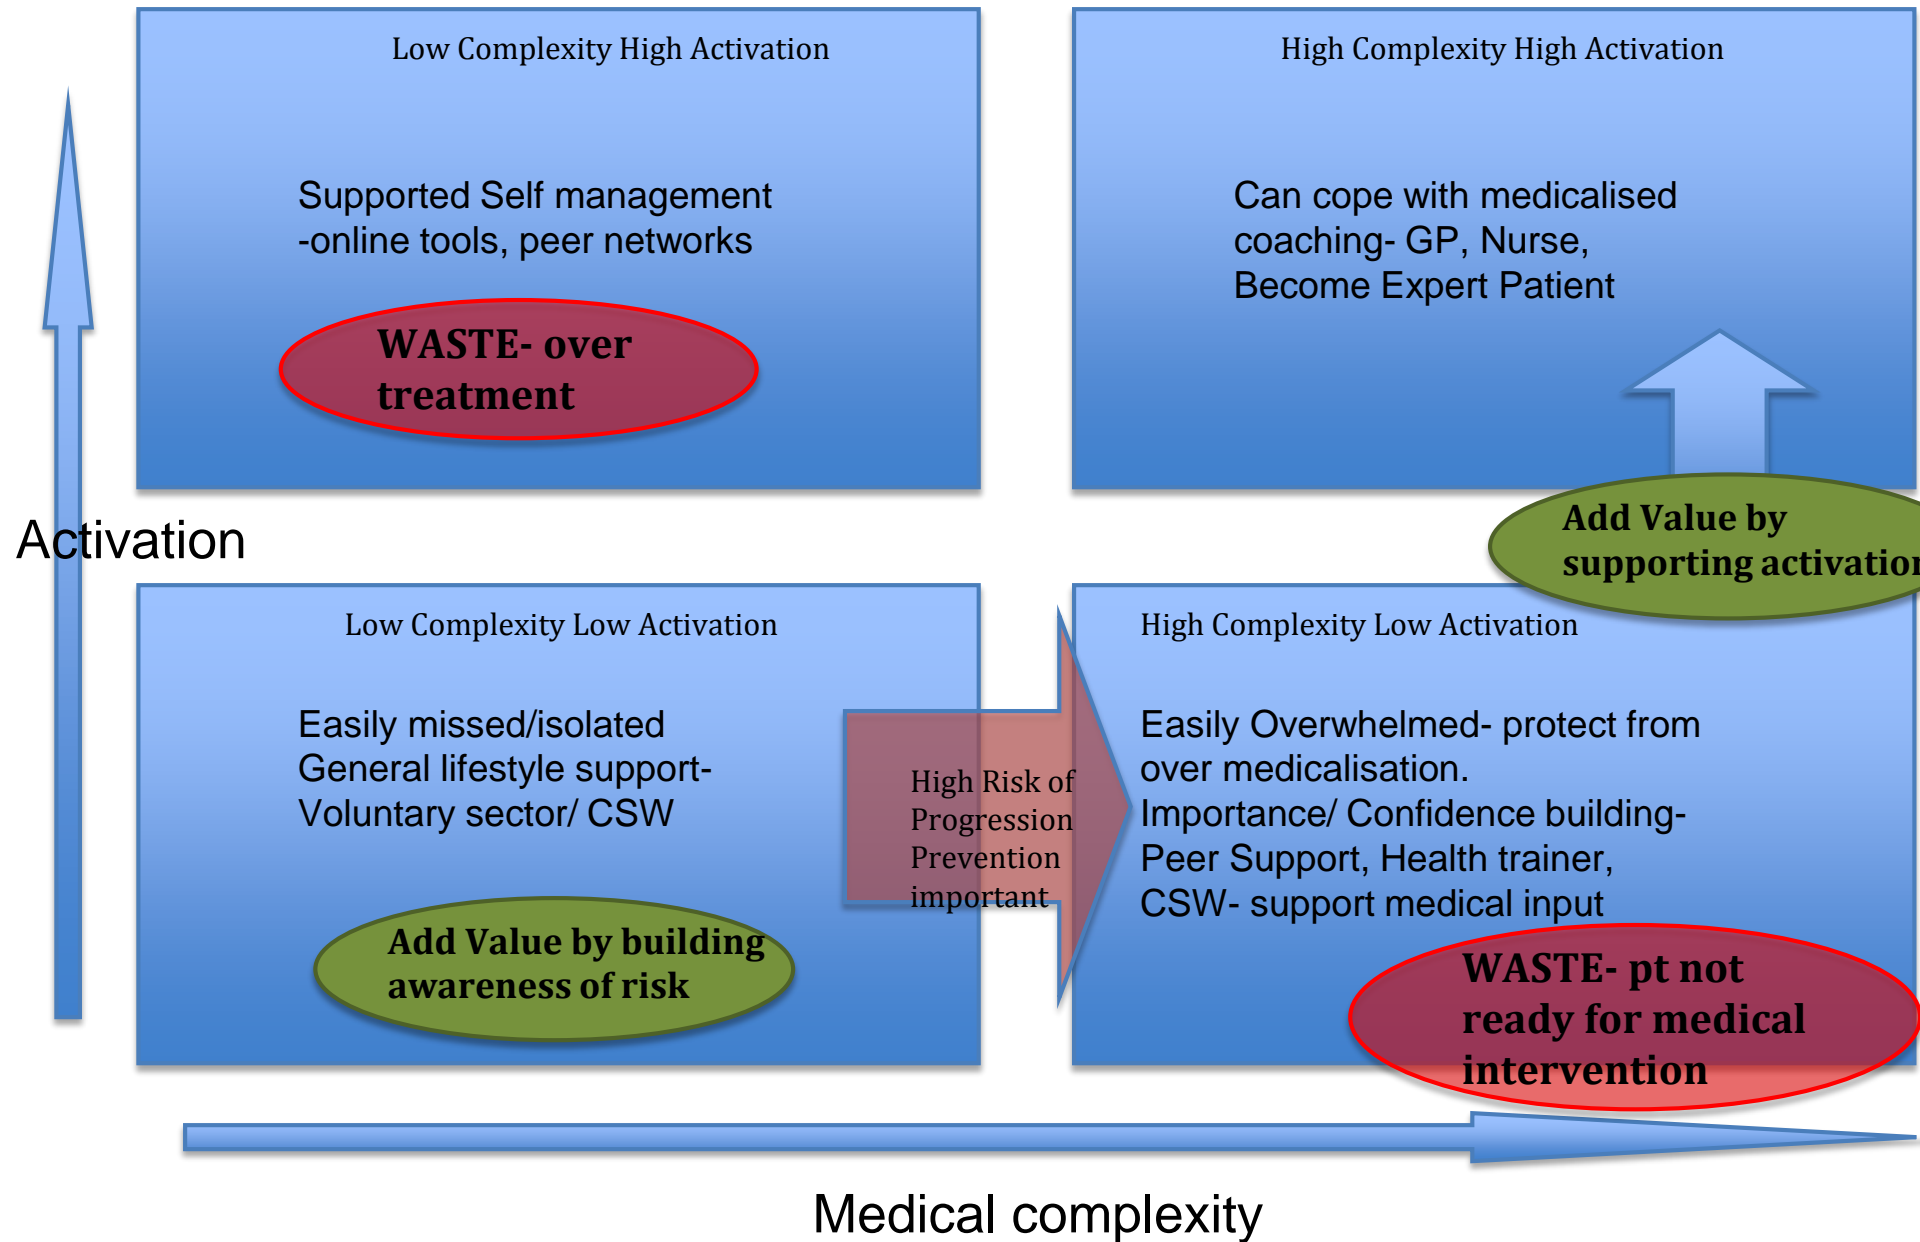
Low Complexity High Activation

Supported Self management -online tools, peer networks

WASTE- over treatment

High Complexity High Activation

Can cope with medicalised coaching- GP, Nurse, Become Expert Patient

Add Value by supporting activatio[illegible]

Activation

Low Complexity Low Activation

Easily missed/isolated
General lifestyle support-
Voluntary sector/ CSW

Add Value by building awareness of risk

High Risk of Progression Prevention important

High Complexity Low Activation

Easily Overwhelmed- protect from over medicalisation.
Importance/ Confidence building-
Peer Support, Health trainer,
CSW- support medical input

WASTE- pt not ready for medical intervention

Medical complexity